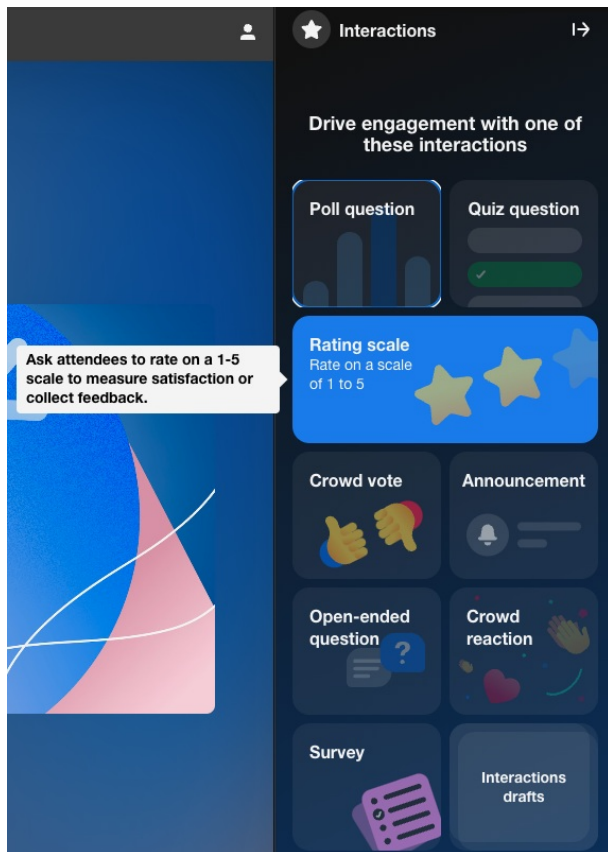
Interactions

Drive engagement with one of these interactions

Poll question

Quiz question

Ask attendees to rate on a 1-5 scale to measure satisfaction or collect feedback.

Rating scale
Rate on a scale of 1 to 5

Crowd vote

Announcement

Open-ended question

Crowd reaction

Survey

Interactions drafts